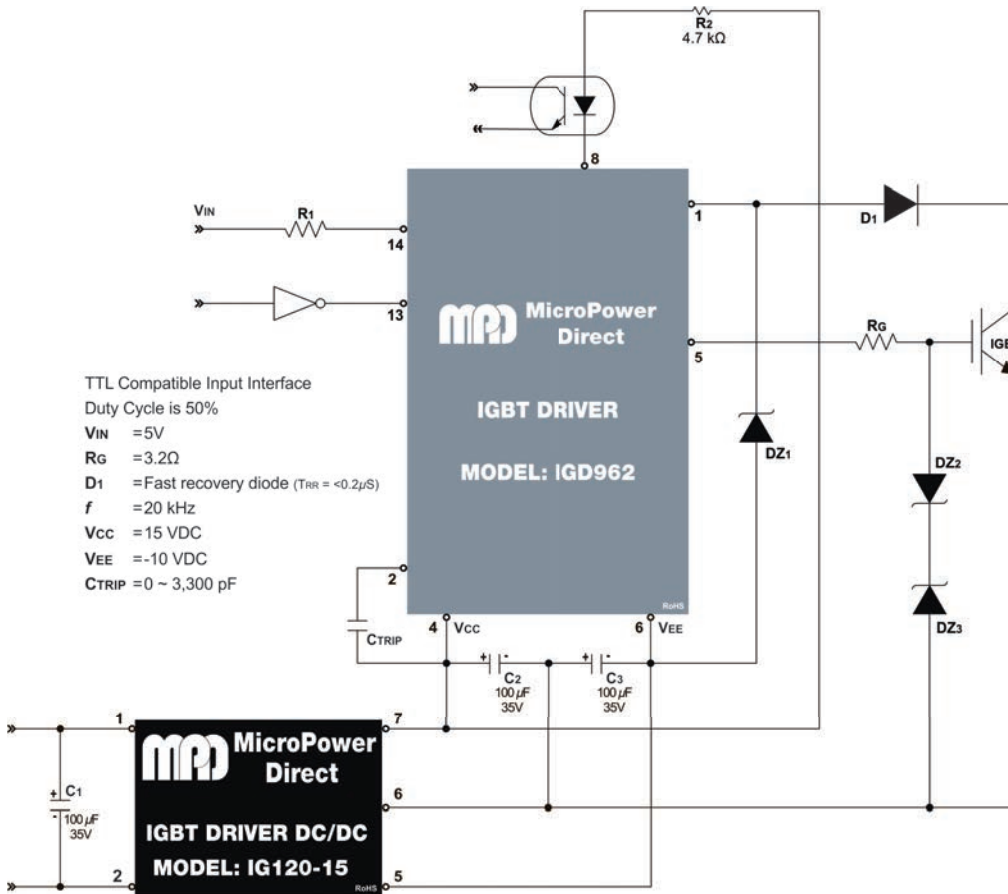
R2
4.7 kΩ

8

VIN

R1

14

13

1

D1

MicroPower Direct

5

RG

IGB

TTL Compatible Input Interface
Duty Cycle is 50%
VIN =5V
RG =3.2Ω
D1 =Fast recovery diode (TRR = <0.2μS)
f =20 kHz
VCC =15 VDC
VEE =-10 VDC
CTRIP =0 ~ 3,300 pF

IGBT DRIVER

MODEL: IGD962

DZ1

DZ2

DZ3

2

RoHS

4 VCC

6 VEE

CTRIP

+ -
C2
100 μF
35V

+ -
C3
100 μF
35V

1

7

+ C1
- 100 μF
35V

MicroPower Direct

6

IGBT DRIVER DC/DC

MODEL: IG120-15

2

RoHS

5